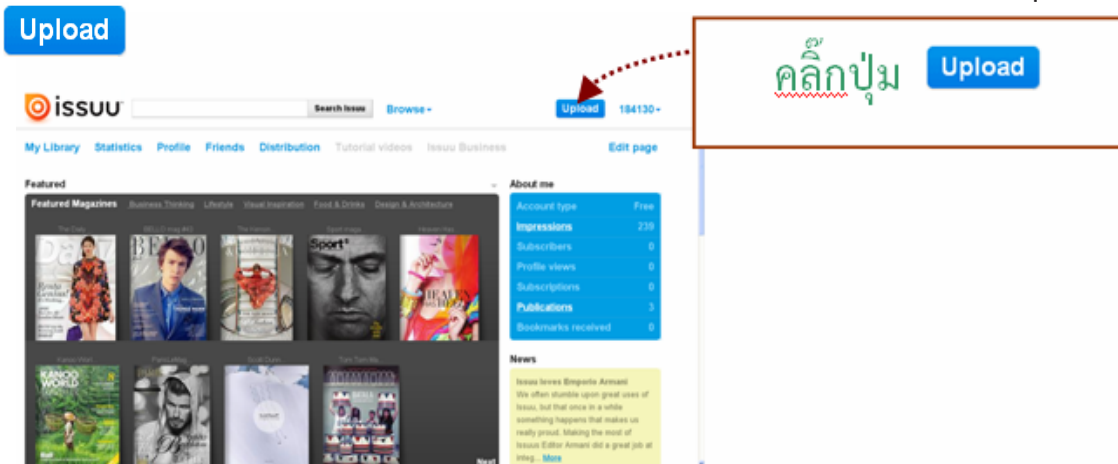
Upload

คลิ๊กปุ่ม Upload

issuu Search Issuu Browse Upload 184130

My Library Statistics Profile Friends Distribution Tutorial videos Issuu Business Edit page

Featured

Featured Magazines Business Thinking Lifestyle Visual Inspiration Food & Drinks Design & Architecture

About me

| Account type | Free |
|---|---|
| Impressions | 239 |
| Subscribers | 0 |
| Profile views | 0 |
| Subscriptions | 0 |
| Publications | 3 |
| Bookmarks received | 0 |

News

Issuu loves Emporio Armani

We often stumble upon great uses of Issuu, but that once in a while something happens that makes us really proud. Making the most of Issuus Editor Armani did a great job at integ... More

Next